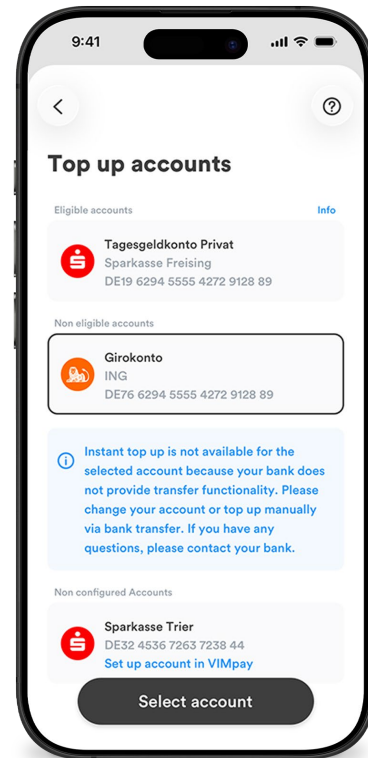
9:41

Top up accounts

Eligible accounts

Info

Tagesgeldkonto Privat
Sparkasse Freising
DE19 6294 5555 4272 9128 89

Non eligible accounts

Girokonto
ING
DE76 6294 5555 4272 9128 89

Instant top up is not available for the selected account because your bank does not provide transfer functionality. Please change your account or top up manually via bank transfer. If you have any questions, please contact your bank.

Non configured Accounts

Sparkasse Trier
DE32 4536 7263 7238 44
Set up account in VIMpay

Select account